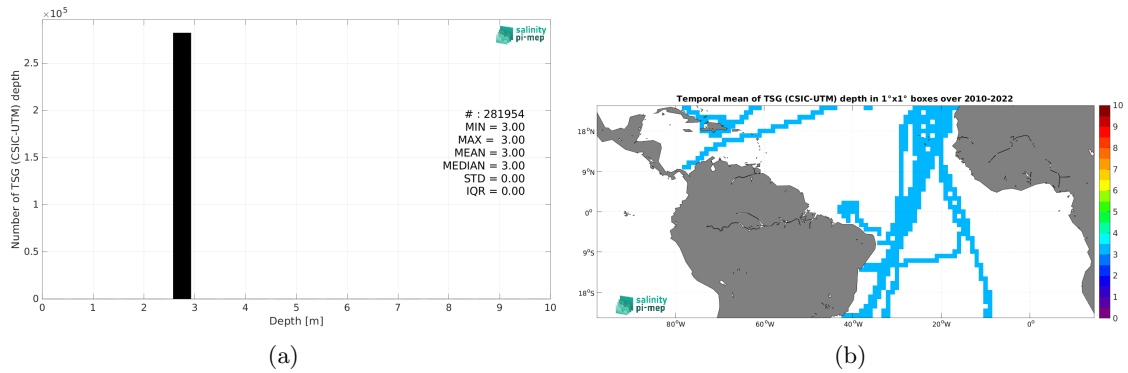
$\times 10^5$

salinity pi-mep

Number of TSG (CSIC-UTM) depth

2.5
2
1.5
1
0.5
0

# : 281954
MIN = 3.00
MAX = 3.00
MEAN = 3.00
MEDIAN = 3.00
STD = 0.00
IQR = 0.00

0 1 2 3 4 5 6 7 8 9 10

Depth [m]

(a)

Temporal mean of TSG (CSIC-UTM) depth in 1°x1° boxes over 2010-2022

18°N
9°N
0°
9°S
18°S

80°W 60°W 40°W 20°W 0°

10
9
8
7
6
5
4
3
2
1
0

salinity pi-mep

(b)